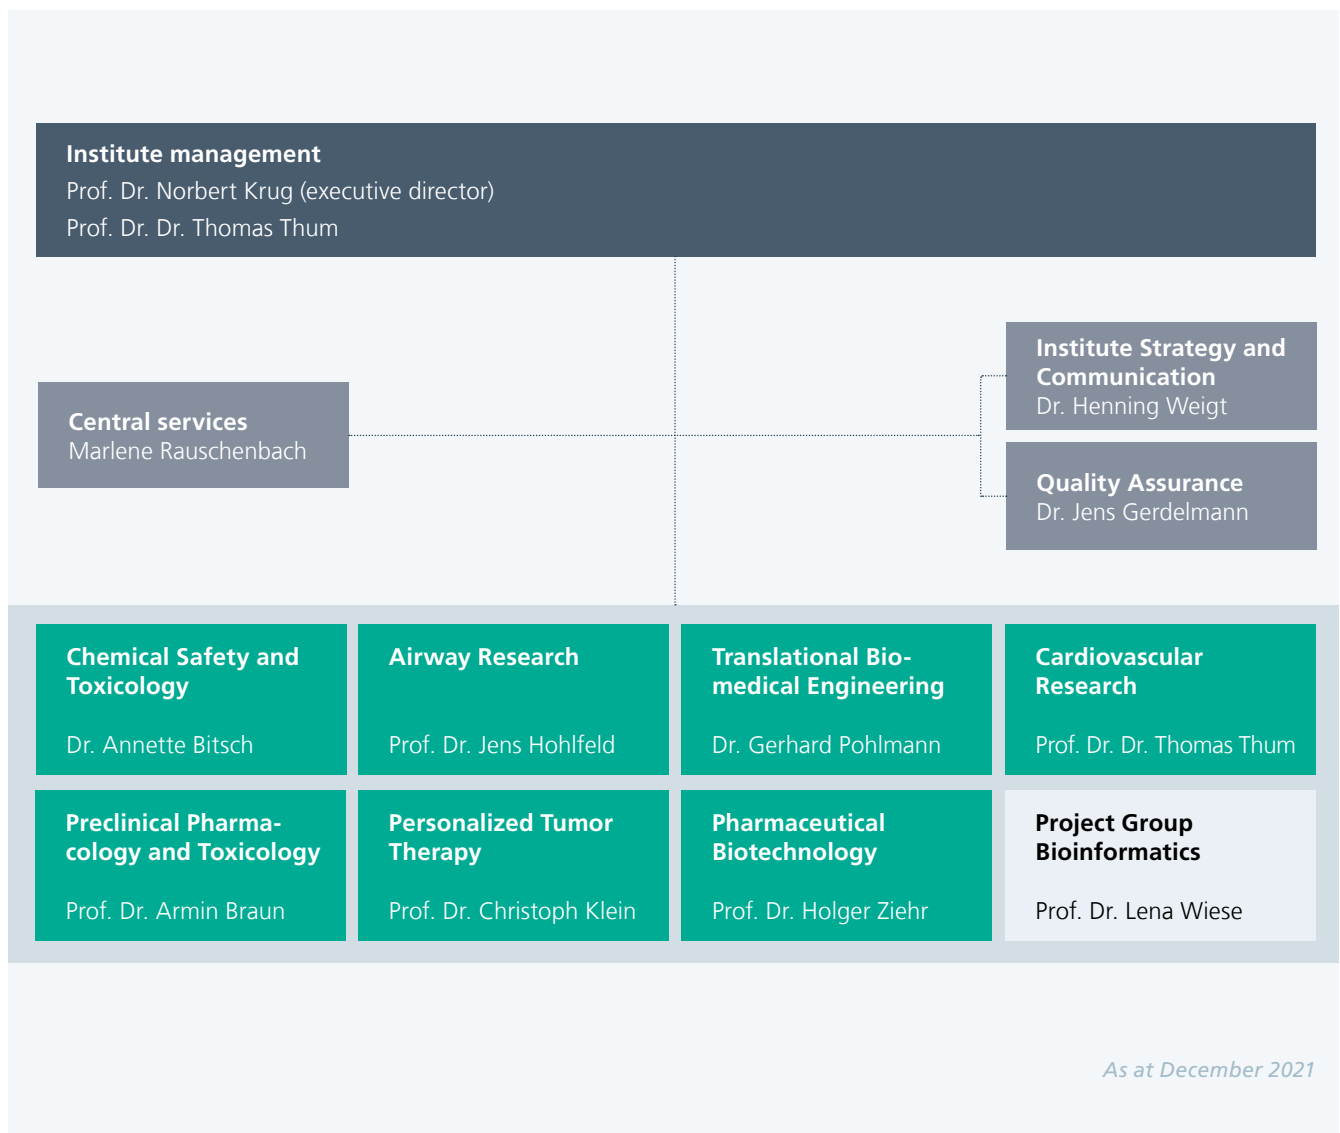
Institute management
Prof. Dr. Norbert Krug (executive director)
Prof. Dr. Dr. Thomas Thum

Central services
Marlene Rauschenbach

Institute Strategy and Communication
Dr. Henning Weigt

Quality Assurance
Dr. Jens Gerdelmann

Chemical Safety and Toxicology

Dr. Annette Bitsch

Airway Research

Prof. Dr. Jens Hohlfeld

Translational Biomedical Engineering

Dr. Gerhard Pohlmann

Cardiovascular Research

Prof. Dr. Dr. Thomas Thum

Preclinical Pharmacology and Toxicology

Prof. Dr. Armin Braun

Personalized Tumor Therapy

Prof. Dr. Christoph Klein

Pharmaceutical Biotechnology

Prof. Dr. Holger Ziehr

Project Group Bioinformatics

Prof. Dr. Lena Wiese

As at December 2021